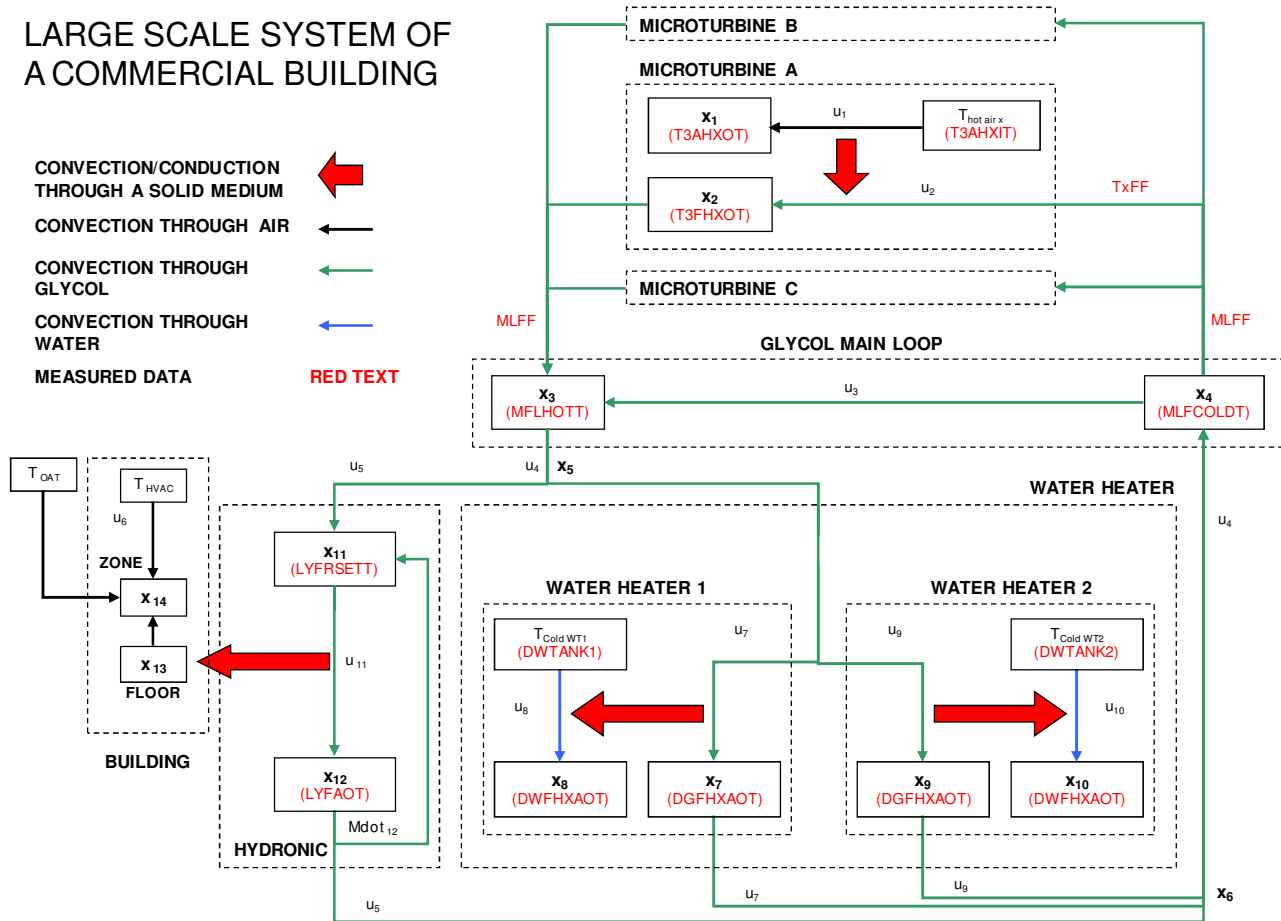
LARGE SCALE SYSTEM OF A COMMERCIAL BUILDING

CONVECTION/CONDUCTION THROUGH A SOLID MEDIUM

CONVECTION THROUGH AIR

CONVECTION THROUGH GLYCOL

CONVECTION THROUGH WATER

MEASURED DATA

RED TEXT

MICROTURBINE B

MICROTURBINE A

$x_1$
(T3AHXOT)

$u_1$

$T_{hot\ air\ x}$
(T3AHXIT)

$x_2$
(T3FHXOT)

$u_2$

TxFF

MICROTURBINE C

MLFF

MLFF

GLYCOL MAIN LOOP

$x_3$
(MFLHOTT)

$u_3$

$x_4$
(MLFCOLDT)

$T_{OAT}$

$T_{HVAC}$

$u_6$

ZONE

$x_{14}$

$x_{13}$

FLOOR

BUILDING

$u_5$

$u_4$

$x_5$

WATER HEATER

$u_4$

$x_{11}$
(LYFRSETT)

$u_{11}$

$x_{12}$
(LYFAOT)

Mdot $_{12}$

HYDRONIC

WATER HEATER 1

$T_{Cold\ WT1}$
(DWTANK1)

$u_7$

$u_8$

$x_8$
(DWFHXAOT)

$x_7$
(DGFHXAOT)

WATER HEATER 2

$u_9$

$T_{Cold\ WT2}$
(DWTANK2)

$u_{10}$

$x_9$
(DGFHXAOT)

$x_{10}$
(DWFHXAOT)

$u_9$

$u_7$

$x_6$

$u_5$